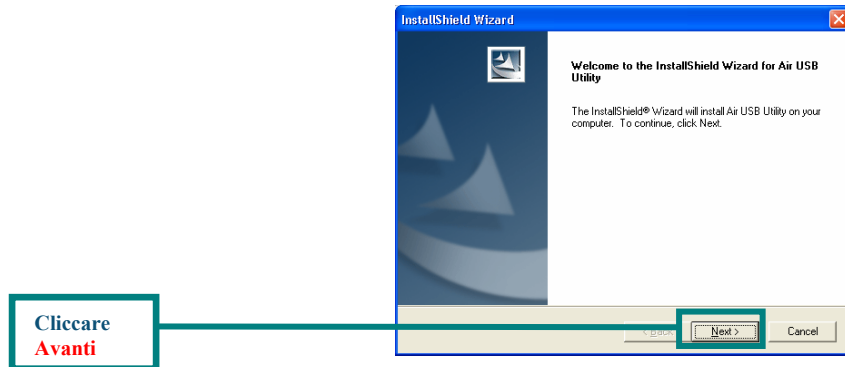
InstallShield Wizard

Welcome to the InstallShield Wizard for Air USB Utility

The InstallShield® Wizard will install Air USB Utility on your computer. To continue, click Next.

< Back
Next >
Cancel

Cliccare
Avanti